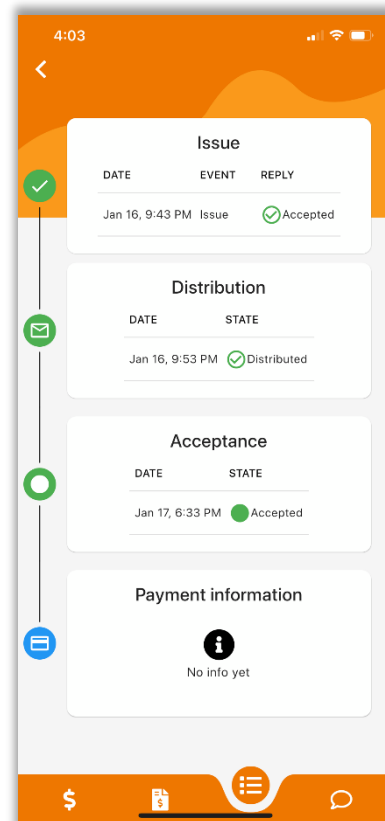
4:03

Issue

| DATE | EVENT | REPLY |
|---|---|---|
| Jan 16, 9:43 PM | Issue | Accepted |

Distribution

| DATE | STATE |
|---|---|
| Jan 16, 9:53 PM | Distributed |

Acceptance

| DATE | STATE |
|---|---|
| Jan 17, 6:33 PM | Accepted |

Payment information

No info yet